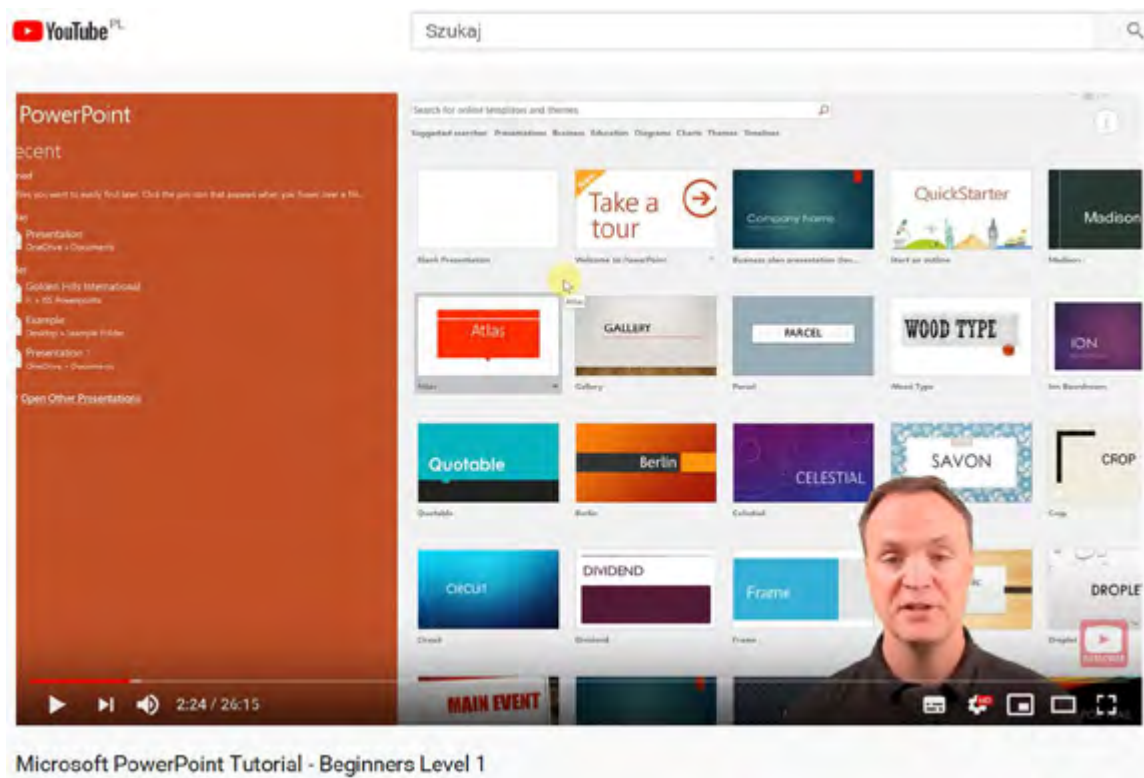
YouTube PL

Szukaj

PowerPoint

ecent

Presentation
OneDrive » Documents

Golden Hills International

Example
Desktop » Example Folder

Presentation 1
OneDrive » Documents

Open Other Presentations

Search for online templates and themes

Suggested searches: Presentations Business Education Diagrams Charts Themes Timelines

Blank Presentation

Take a tour
Welcome to PowerPoint

Company Name
Business plan presentation

QuickStarter
Start an outline

Madison
Madison

Atlas
Atlas

GALLERY
Gallery

PARCEL
Parcel

WOOD TYPE
Wood Type

ION
Ion Boardroom

Quotable
Quotable

Berlin
Berlin

CELESTIAL
Celestial

SAVON

CROP
Crop

CIRCUIT
Circuit

DIVIDEND
Dividend

Frame
Frame

DROPLET
Droplet

MAIN EVENT

2:24 / 26:15

Microsoft PowerPoint Tutorial - Beginners Level 1